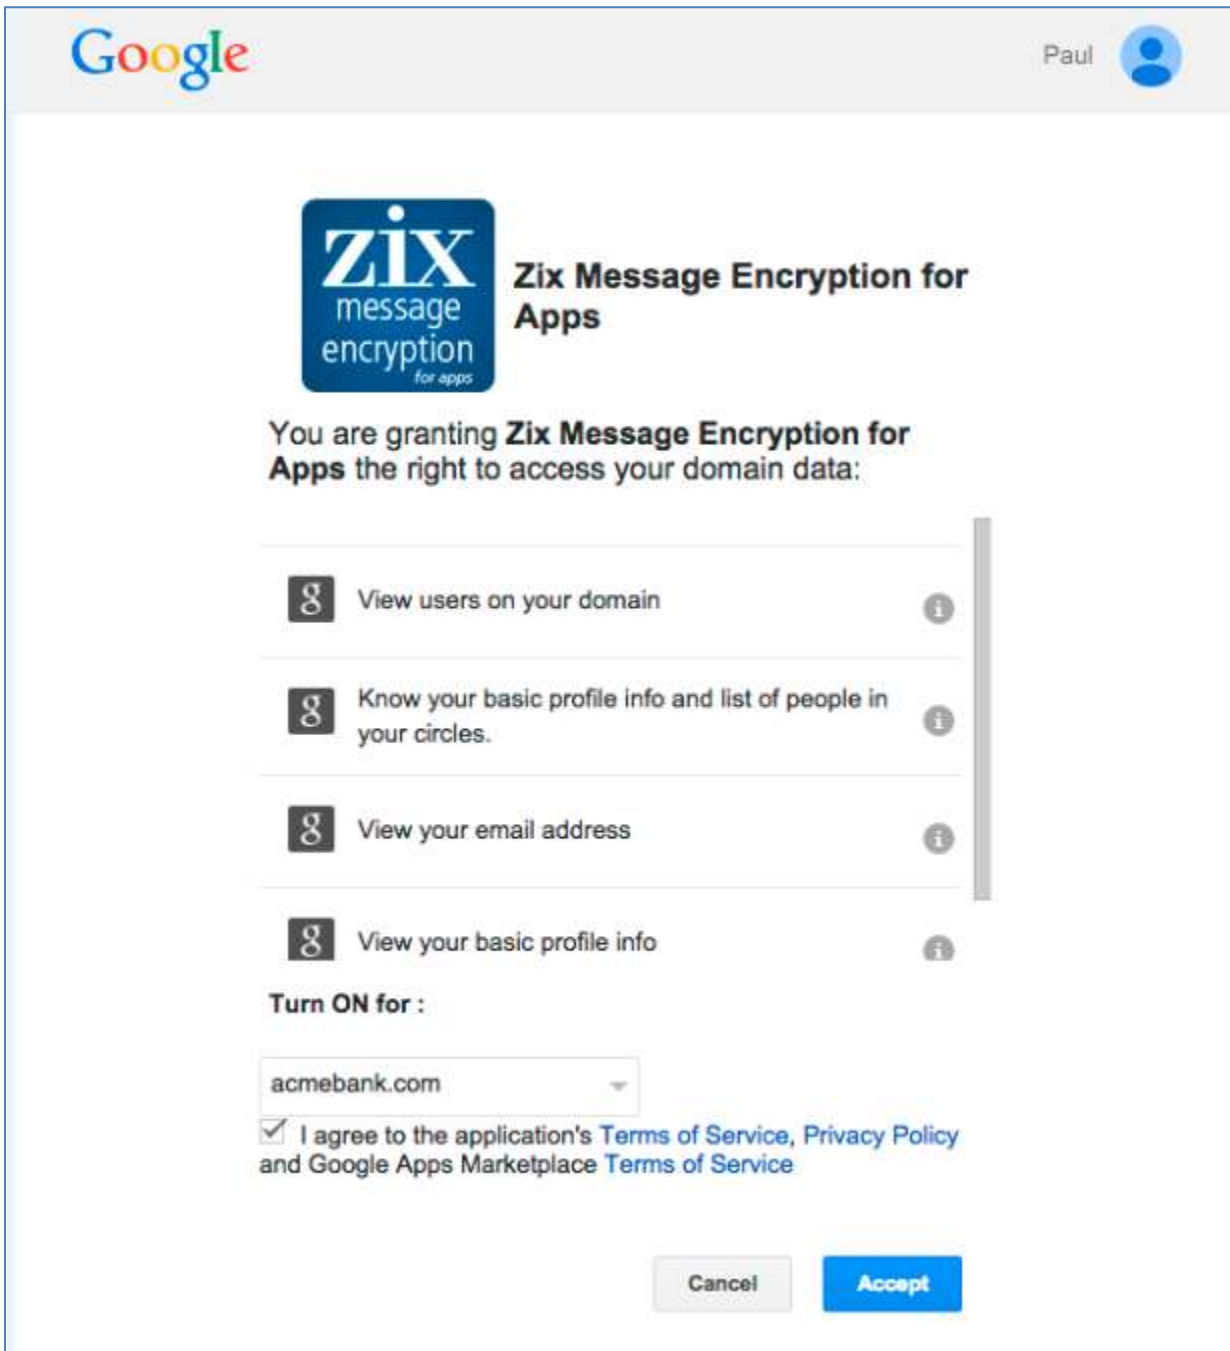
Google

Paul

zix message encryption for apps

Zix Message Encryption for Apps

You are granting Zix Message Encryption for Apps the right to access your domain data:

g View users on your domain

g Know your basic profile info and list of people in your circles.

g View your email address

g View your basic profile info

Turn ON for :

acmebank.com

I agree to the application's Terms of Service, Privacy Policy and Google Apps Marketplace Terms of Service

Cancel

Accept